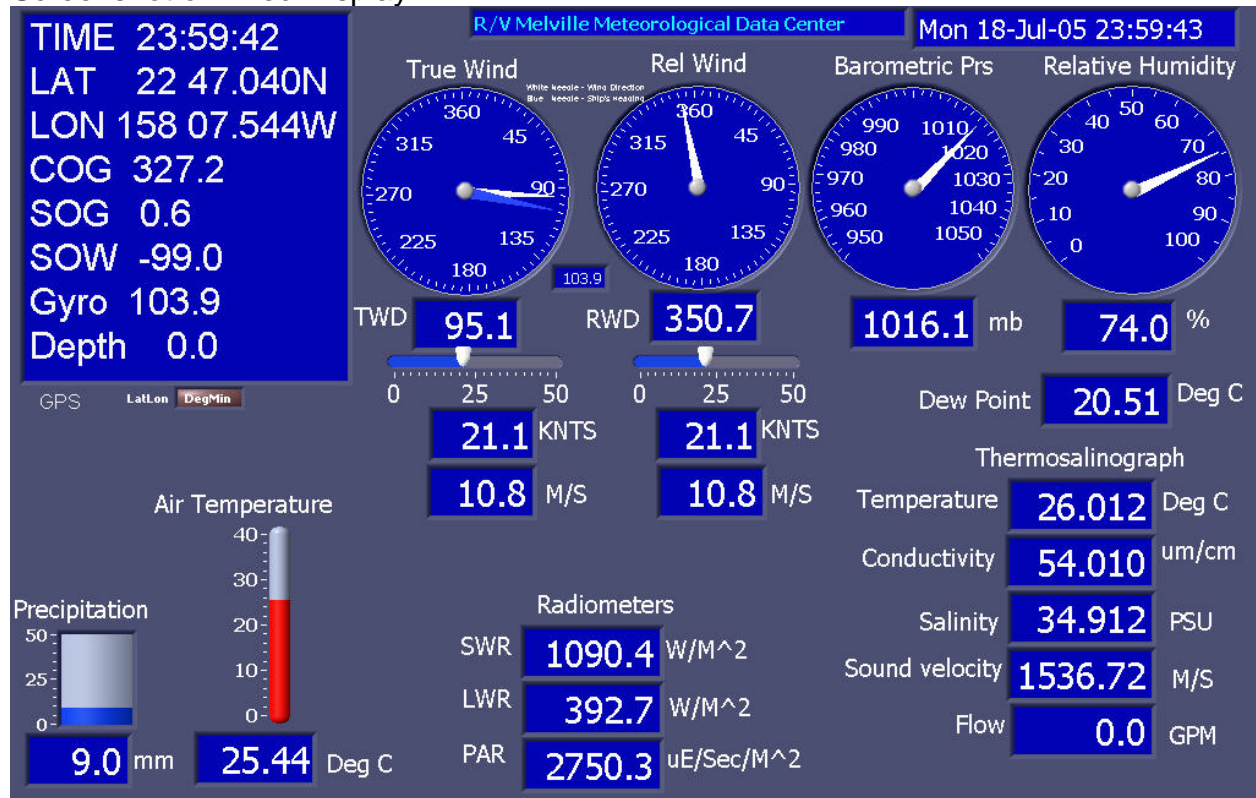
R/V Melville Meteorological Data Center

Mon 18-Jul-05 23:59:43

TIME 23:59:42
LAT 22 47.040N
LON 158 07.544W
COG 327.2
SOG 0.6
SOW -99.0
Gyro 103.9
Depth 0.0

GPS LatLon DegMin

True Wind
White Needle - Wind Direction
Blue Needle - Ship's Heading
360 45 90 135 180 225 270 315
103.9
TWD 95.1
0 25 50
21.1 KNTS
10.8 M/S

Rel Wind
360 45 90 135 180 225 270 315
RWD 350.7
0 25 50
21.1 KNTS
10.8 M/S

Barometric Prs
990 1010 1020 980 1030 970 1040 960 1050 950
1016.1 mb

Relative Humidity
40 50 60 30 70 20 80 10 90 0 100
74.0 %

Dew Point 20.51 Deg C

Thermosalinograph
Temperature 26.012 Deg C
Conductivity 54.010 um/cm
Salinity 34.912 PSU
Sound velocity 1536.72 M/S
Flow 0.0 GPM

Air Temperature
40 30 20 10 0
25.44 Deg C

Precipitation
50 25 0
9.0 mm

Radiometers
SWR 1090.4 W/M^2
LWR 392.7 W/M^2
PAR 2750.3 uE/Sec/M^2